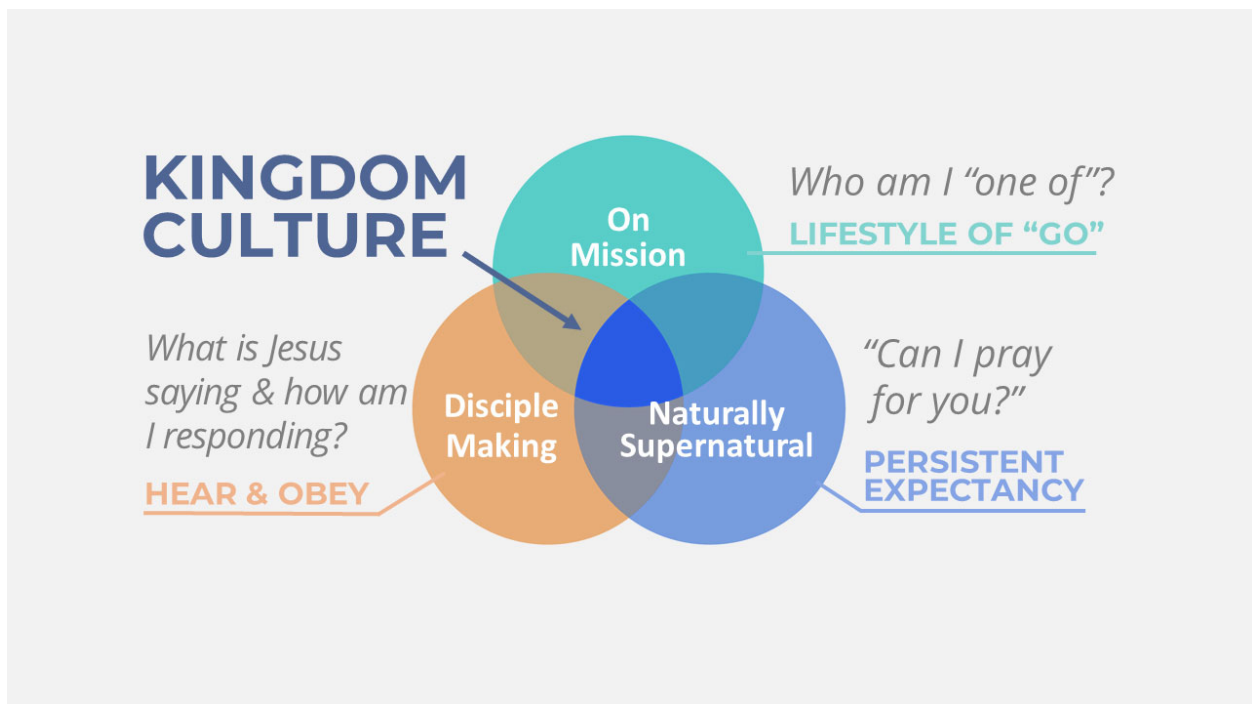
KINGDOM CULTURE

On Mission

Who am I "one of"?

LIFESTYLE OF "GO"

What is Jesus saying & how am I responding?

HEAR & OBEY

Disciple Making

Naturally Supernatural

"Can I pray for you?"

PERSISTENT EXPECTANCY